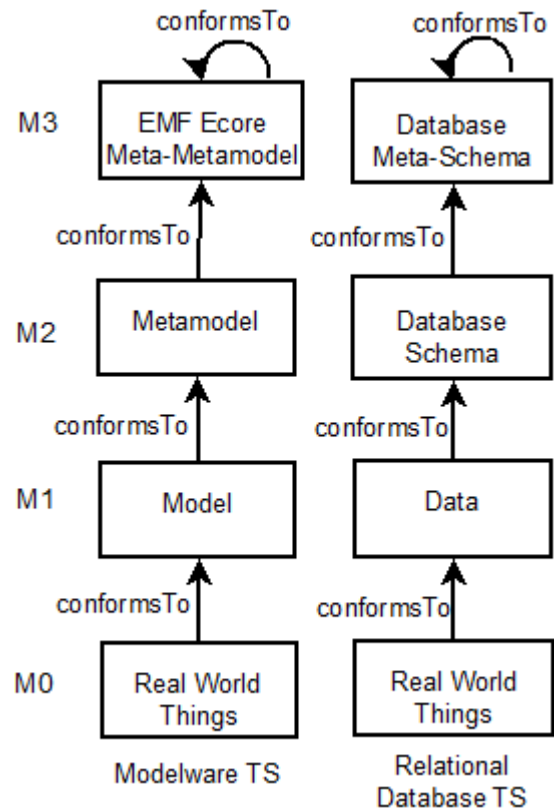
conformsTo

conformsTo

M3

EMF Ecore Meta-Metamodel

Database Meta-Schema

conformsTo

conformsTo

M2

Metamodel

Database Schema

conformsTo

conformsTo

M1

Model

Data

conformsTo

conformsTo

M0

Real World Things

Real World Things

Modelware TS

Relational Database TS